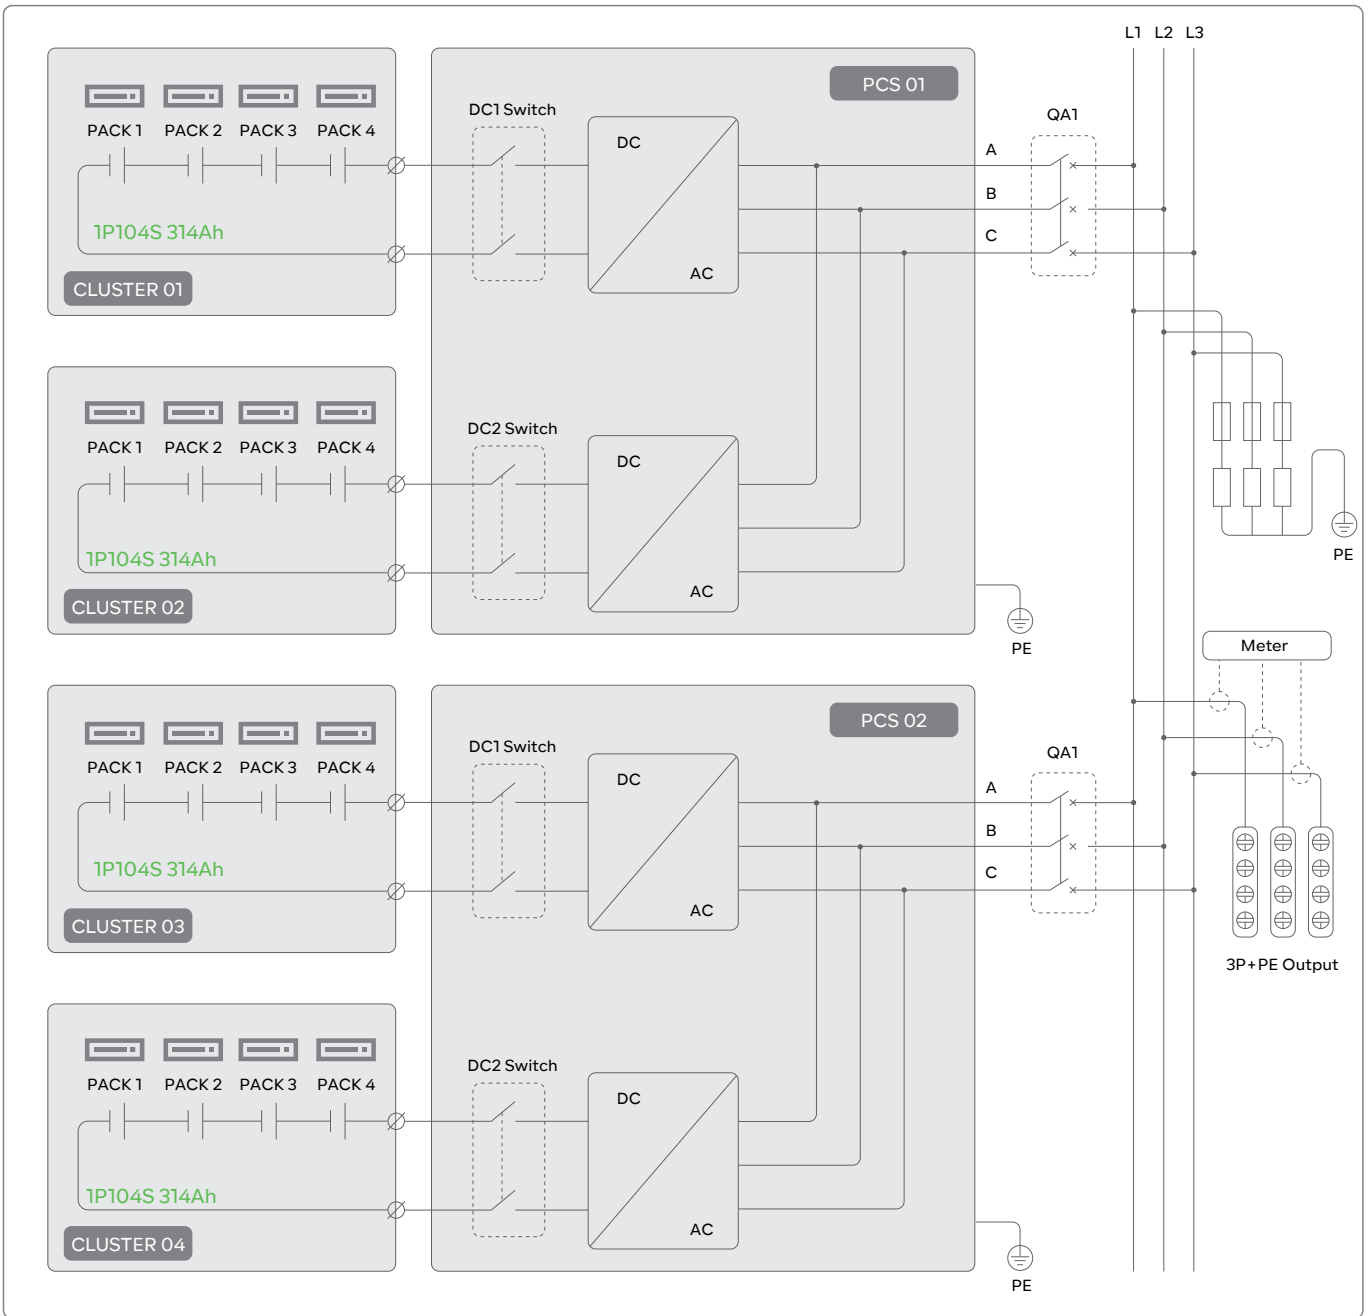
L1 L2 L3

PACK 1 PACK 2 PACK 3 PACK 4

1P104S 314Ah

CLUSTER 01

PCS 01

DC1 Switch

DC

AC

QA1

A

B

C

PACK 1 PACK 2 PACK 3 PACK 4

1P104S 314Ah

CLUSTER 02

DC2 Switch

DC

AC

PE

PE

Meter

PACK 1 PACK 2 PACK 3 PACK 4

1P104S 314Ah

CLUSTER 03

PCS 02

DC1 Switch

DC

AC

QA1

A

B

C

3P+PE Output

PACK 1 PACK 2 PACK 3 PACK 4

1P104S 314Ah

CLUSTER 04

DC2 Switch

DC

AC

PE